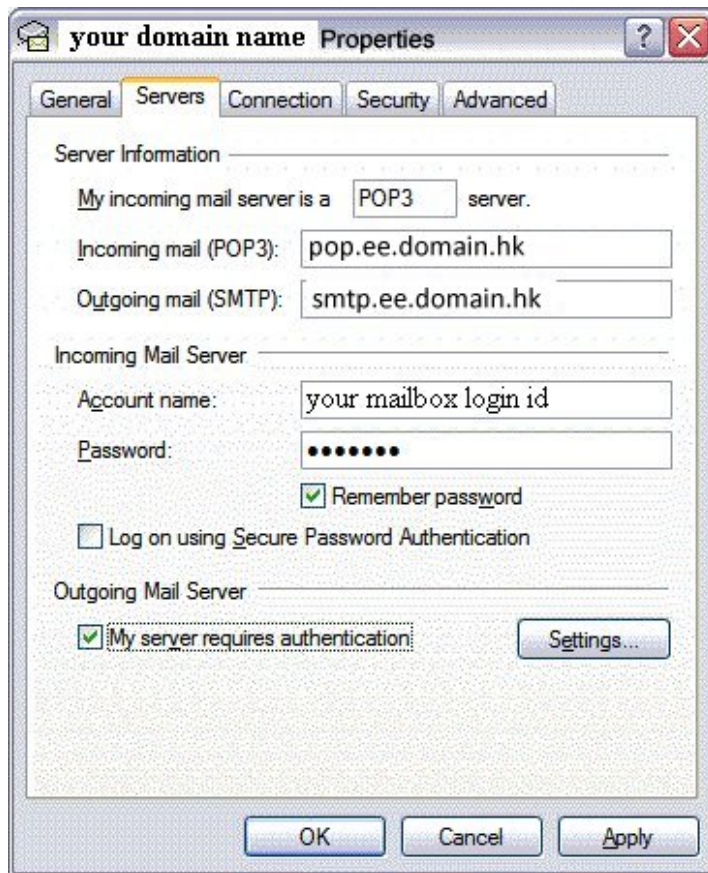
your domain name Properties

?

General | Servers | Connection | Security | Advanced

Server Information

My incoming mail server is a POP3 server.

Incoming mail (POP3): pop.ee.domain.hk

Outgoing mail (SMTP): smtp.ee.domain.hk

Incoming Mail Server

Account name: your mailbox login id

Password: ••••••••

Remember password

Log on using Secure Password Authentication

Outgoing Mail Server

My server requires authentication

Settings...

OK

Cancel

Apply